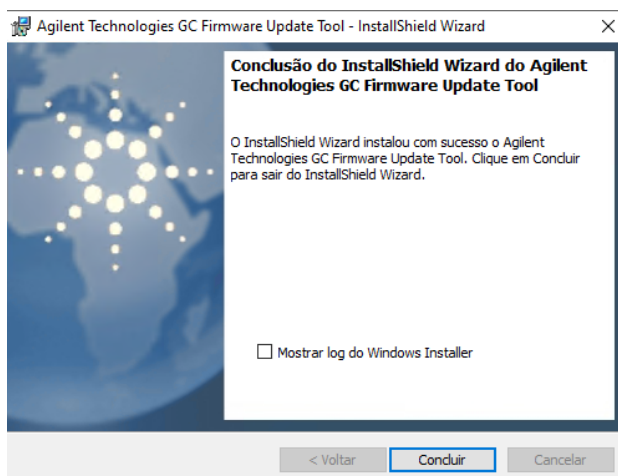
Agilent Technologies GC Firmware Update Tool - InstallShield Wizard

×

Conclusão do InstallShield Wizard do Agilent Technologies GC Firmware Update Tool

O InstallShield Wizard instalou com sucesso o Agilent Technologies GC Firmware Update Tool. Clique em Concluir para sair do InstallShield Wizard.

Mostrar log do Windows Installer

< Voltar

Concluir

Cancelar